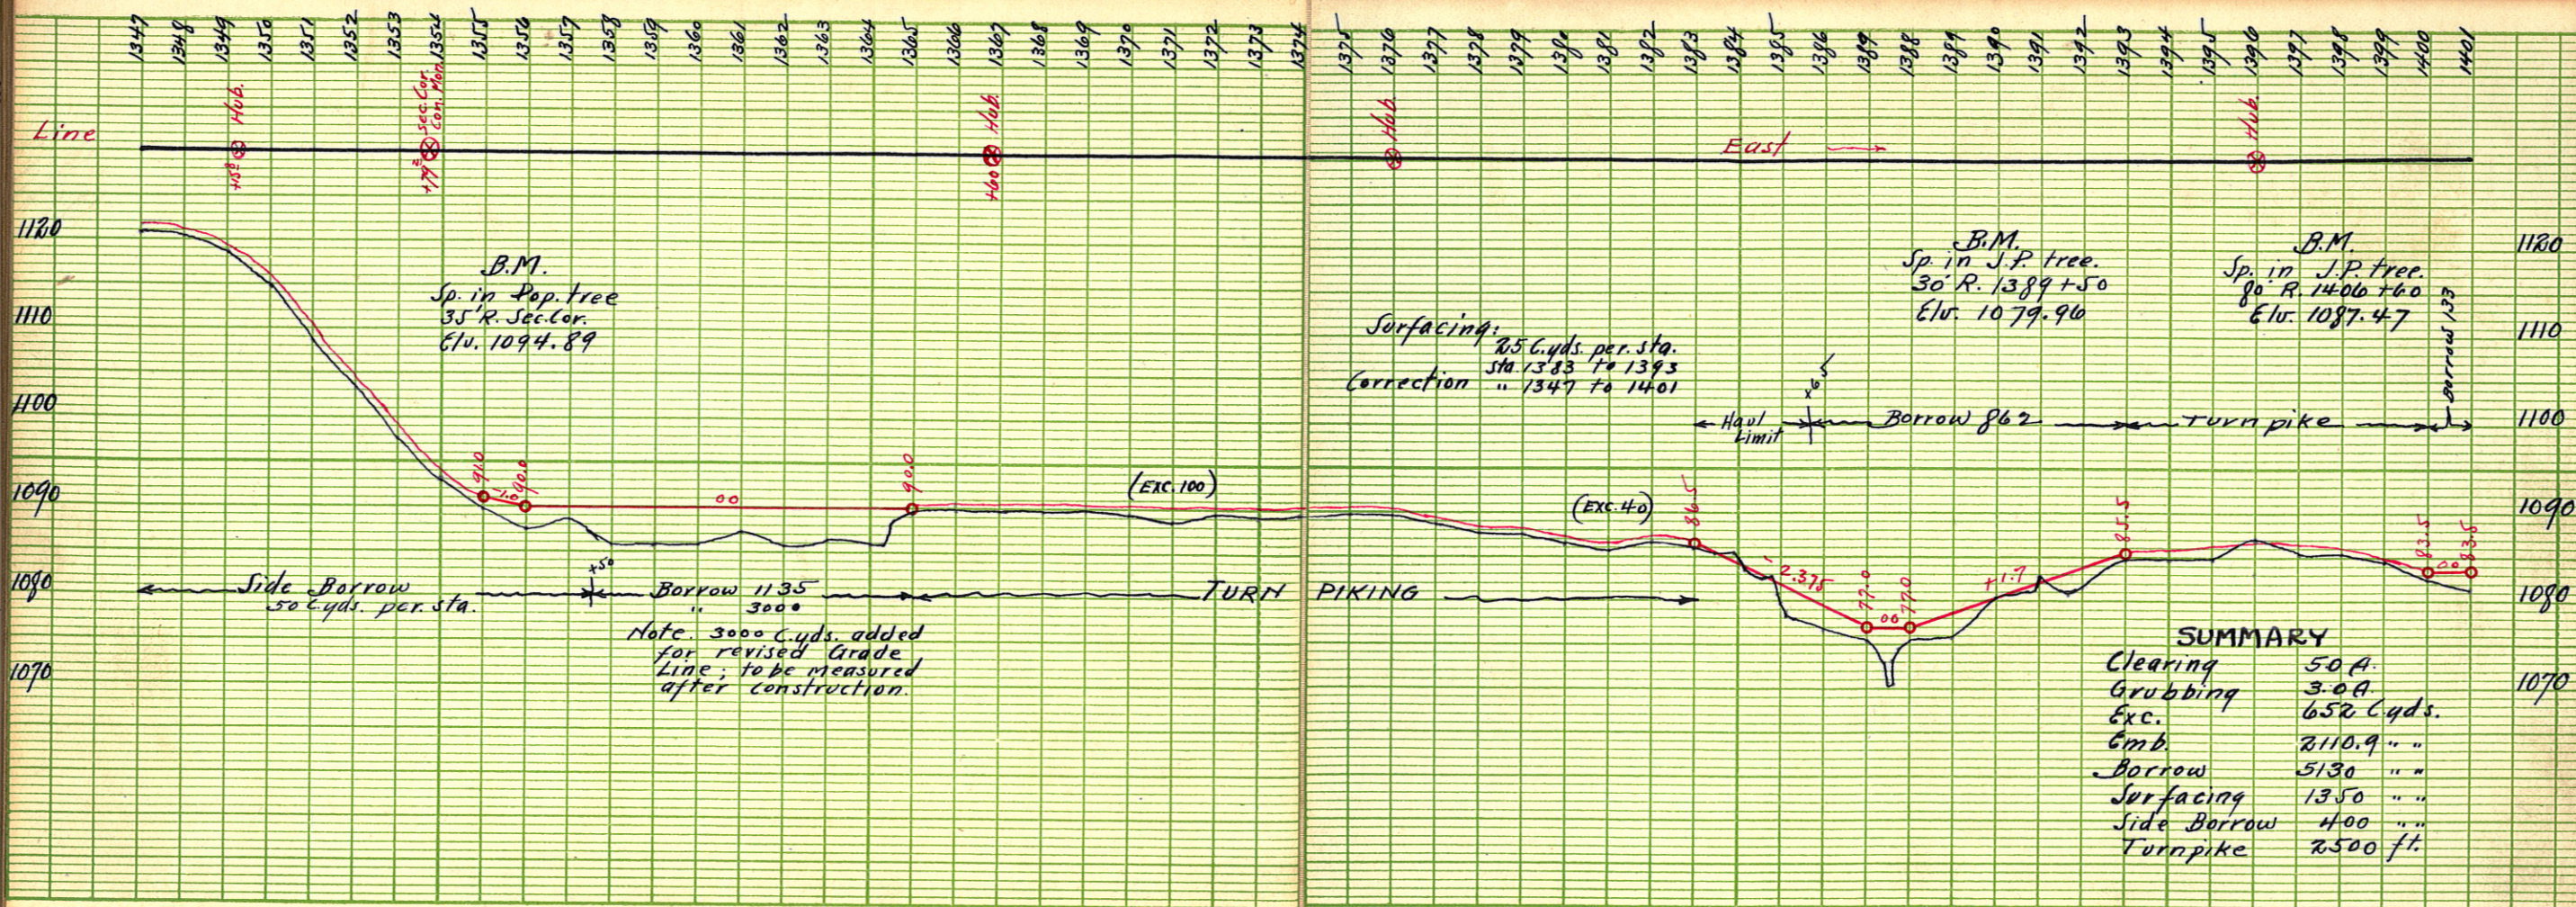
1347 1348 1349 1350 1351 1352 1353 1354 1355 1356 1357 1358 1359 1360 1361 1362 1363 1364 1365 1366 1367 1368 1369 1370 1371 1372 1373 1374 1375 1376 1377 1378 1379 1380 1381 1382 1383 1384 1385 1386 1387 1388 1389 1390 1391 1392 1393 1394 1395 1396 1397 1398 1399 1400 1401

Line

+58 Hub

+17 Sec. Cor. Con. Mon.

+60 Hub

Hub

East

Hub

1120

1110

1100

1090

1080

1070

B.M.
Sp. in Pop. tree
35' R. Sec. Cor.
Elv. 1094.89

Surfacing:
25 C.yds. per sta.
sta. 1383 to 1393
Correction " 1347 to 1401

B.M.
Sp. in J.P. tree.
30' R. 1389+50
Elv. 1079.96

B.M.
Sp. in J.P. tree.
80' R. 1406+60
Elv. 1087.47

Borrow 133

Haul Limit

+65

Borrow 862

Turnpike

91.0 90.0 00 90.0

(EXC. 100)

(EXC. 40)

86.5

-2.375

77.0 00 77.0

+1.7

85.5

83.5 00 83.5

Side Borrow
50 C.yds. per sta.

+50

Borrow 1135
" 3000

TURN PIKING

Note. 3000 C.yds. added for revised Grade Line; to be measured after construction.

SUMMARY
Clearing 5.0 A.
Grubbing 3.0 A.
Exc. 652 C.yds.
Emb. 2110.9 " "
Borrow 5130 " "
Surfacing 1350 " "
Side Borrow 400 " "
Turnpike 2500 ft.